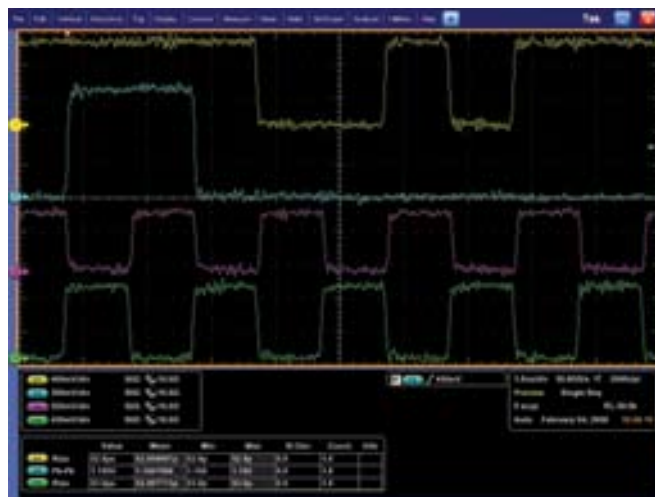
File Edit Vertical Horiz/Acq Trig Display Cursors Measure Mask Math MyScope Analyze Utilities Help

Tek

400mV/div
500mV/div
500mV/div
400mV/div

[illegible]

Rise
Pk-Pk
Rise

Value Mean Min Max St Dev Count Info

February 04, 2008